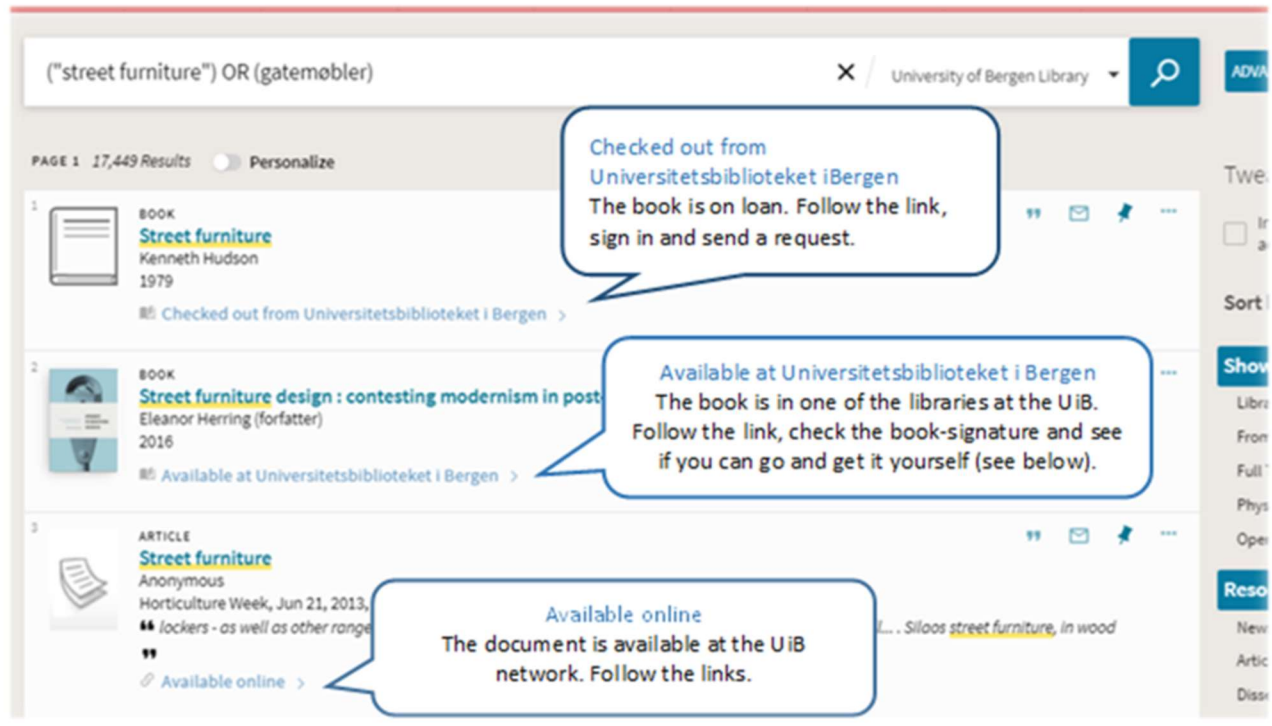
("street furniture") OR (gatemøbler)

University of Bergen Library

ADVA

PAGE 1 17,449 Results Personalize

Twe

Sort

Show

Libra

From

Full

Phys

Ope

Reso

New

Artic

Diss

1

BOOK

Street furniture

Kenneth Hudson

1979

Checked out from Universitetsbiblioteket i Bergen >

Checked out from Universitetsbiblioteket iBergen
The book is on loan. Follow the link, sign in and send a request.

2

BOOK

Street furniture design : contesting modernism in post

Eleanor Herring (forfatter)

2016

Available at Universitetsbiblioteket i Bergen >

Available at Universitetsbiblioteket i Bergen
The book is in one of the libraries at the UiB. Follow the link, check the book-signature and see if you can go and get it yourself (see below).

3

ARTICLE

Street furniture

Anonymous

Horticulture Week, Jun 21, 2013,

lockers - as well as other range

... Siloos street furniture, in wood

Available online >

Available online
The document is available at the UiB network. Follow the links.